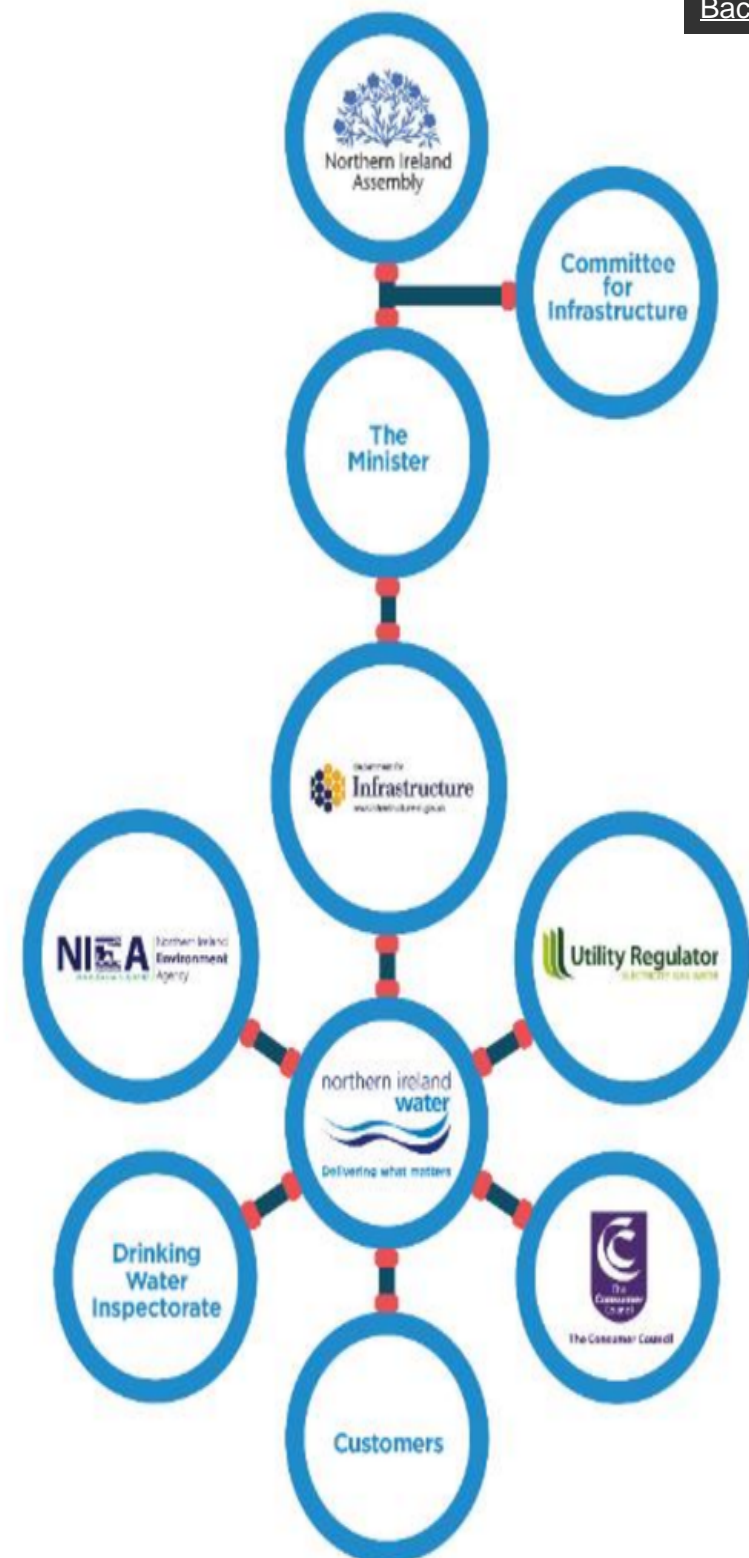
Bac

Northern Ireland Assembly

Committee for Infrastructure

The Minister

Department for Infrastructure
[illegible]

NIEA Northern Ireland Environment Agency

Utility Regulator
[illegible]

northern ireland water
Delivering what matters

Drinking Water Inspectorate

The Consumer Council
The Consumer Council

Customers